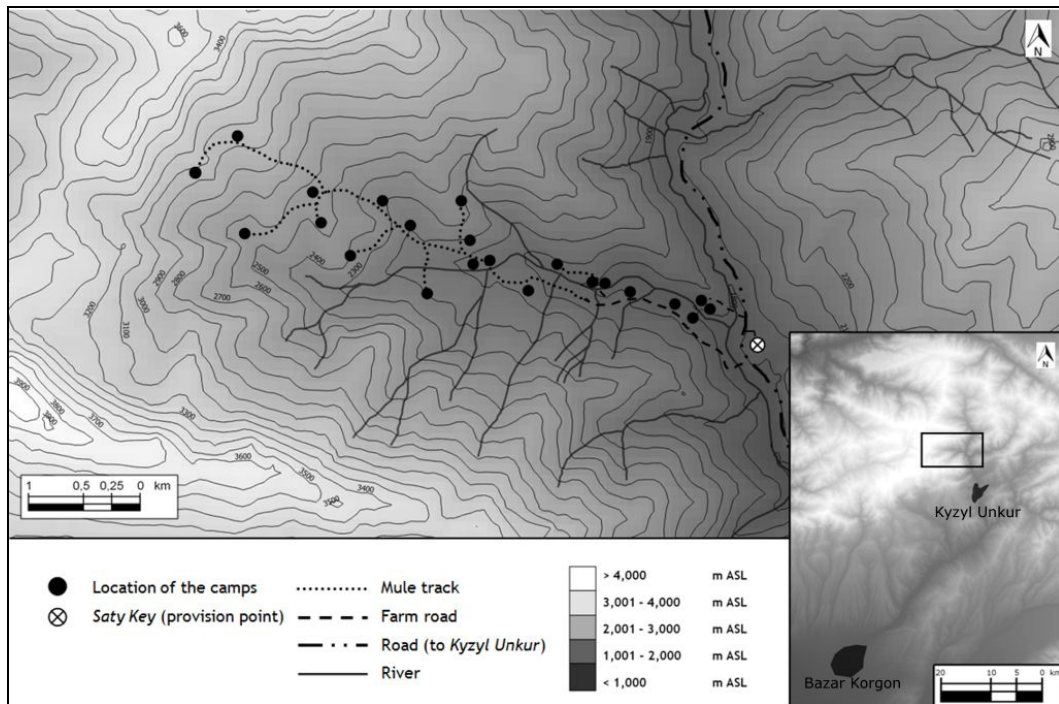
N

3400
3400
2900
3000
3100
3200
2800
2700
2600
2500
2400
2300
3300
3600
3500
3400
3900
3800
3700
1900
2200

1 0,5 0,25 0 km

N

Kyzyl Unkur
Bazar Korgon
20 10 5 0 km

Location of the camps
Saty Key (provision point)
Mule track
Farm road
Road (to Kyzyl Unkur)
River

| | |
|---|---|
| > 4,000 | m ASL |
| 3,001 - 4,000 | m ASL |
| 2,001 - 3,000 | m ASL |
| 1,001 - 2,000 | m ASL |
| < 1,000 | m ASL |